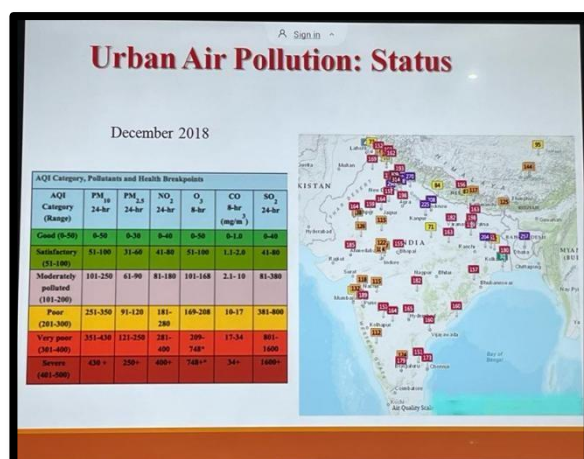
Sign in

Urban Air Pollution: Status

December 2018

AQI Category, Pollutants and Health Breakpoints

| AQI Category (Range) | $PM_{10}$ 24-hr | $PM_{2.5}$ 24-hr | $NO_2$ 24-hr | $O_3$ 8-hr | CO 8-hr ($mg/m^3$) | $SO_2$ 24-hr |
|---|---|---|---|---|---|---|
| Good (0-50) | 0-50 | 0-30 | 0-40 | 0-50 | 0-1.0 | 0-40 |
| Satisfactory (51-100) | 51-100 | 31-60 | 41-80 | 51-100 | 1.1-2.0 | 41-80 |
| Moderately polluted (101-200) | 101-250 | 61-90 | 81-180 | 101-168 | 2.1-10 | 81-380 |
| Poor (201-300) | 251-350 | 91-120 | 181-280 | 169-208 | 10-17 | 381-800 |
| Very poor (301-400) | 351-430 | 121-250 | 281-400 | 209-748* | 17-34 | 801-1600 |
| Severe (401-500) | 430 + | 250+ | 400+ | 748+* | 34+ | 1600+ |

KISTAN
INDIA
Air Quality Scale